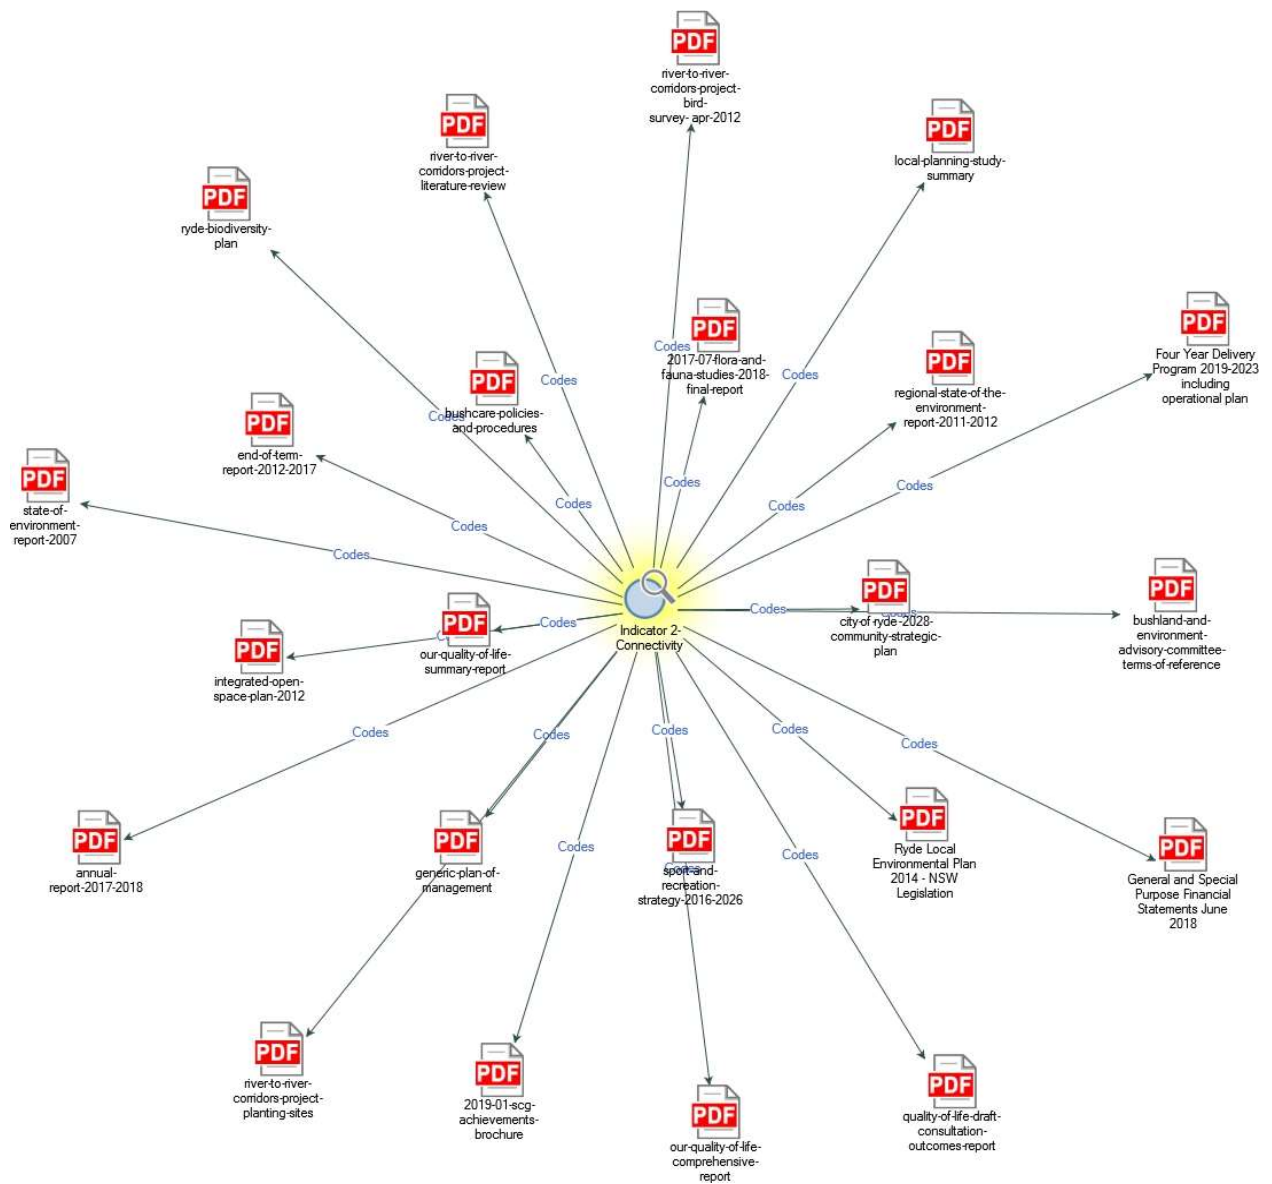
PDF
river-to-river-corridors-project-bird-survey- apr-2012

PDF
river-to-river-corridors-project-literature-review

PDF
local-planning-study-summary

PDF
ryde-biodiversity-plan

PDF
2017-07-flora-and-fauna-studies-2018-final-report

PDF
regional-state-of-the-environment-report-2011-2012

PDF
Four Year Delivery Program 2019-2023 including operational plan

PDF
bushcare-policies-and-procedures

PDF
end-of-term-report-2012-2017

PDF
state-of-environment-report-2007

Codes
Codes
Codes
Codes
Codes
Codes
Codes
Codes
Codes
Codes

Indicator 2-Connectivity

PDF
city-of-ryde-2028-community-strategic-plan

PDF
bushland-and-environment-advisory-committee-terms-of-reference

PDF
our-quality-of-life-summary-report

PDF
integrated-open-space-plan-2012

Codes
Codes
Codes
Codes
Codes
Codes
Codes

PDF
annual-report-2017-2018

PDF
generic-plan-of-management

PDF
sport-and-recreation-strategy-2016-2026

PDF
Ryde Local Environmental Plan 2014 - NSW Legislation

PDF
General and Special Purpose Financial Statements June 2018

PDF
river-to-river-corridors-project-planting-sites

PDF
2019-01-scg-achievements-brochure

PDF
our-quality-of-life-comprehensive-report

PDF
quality-of-life-draft-consultation-outcomes-report